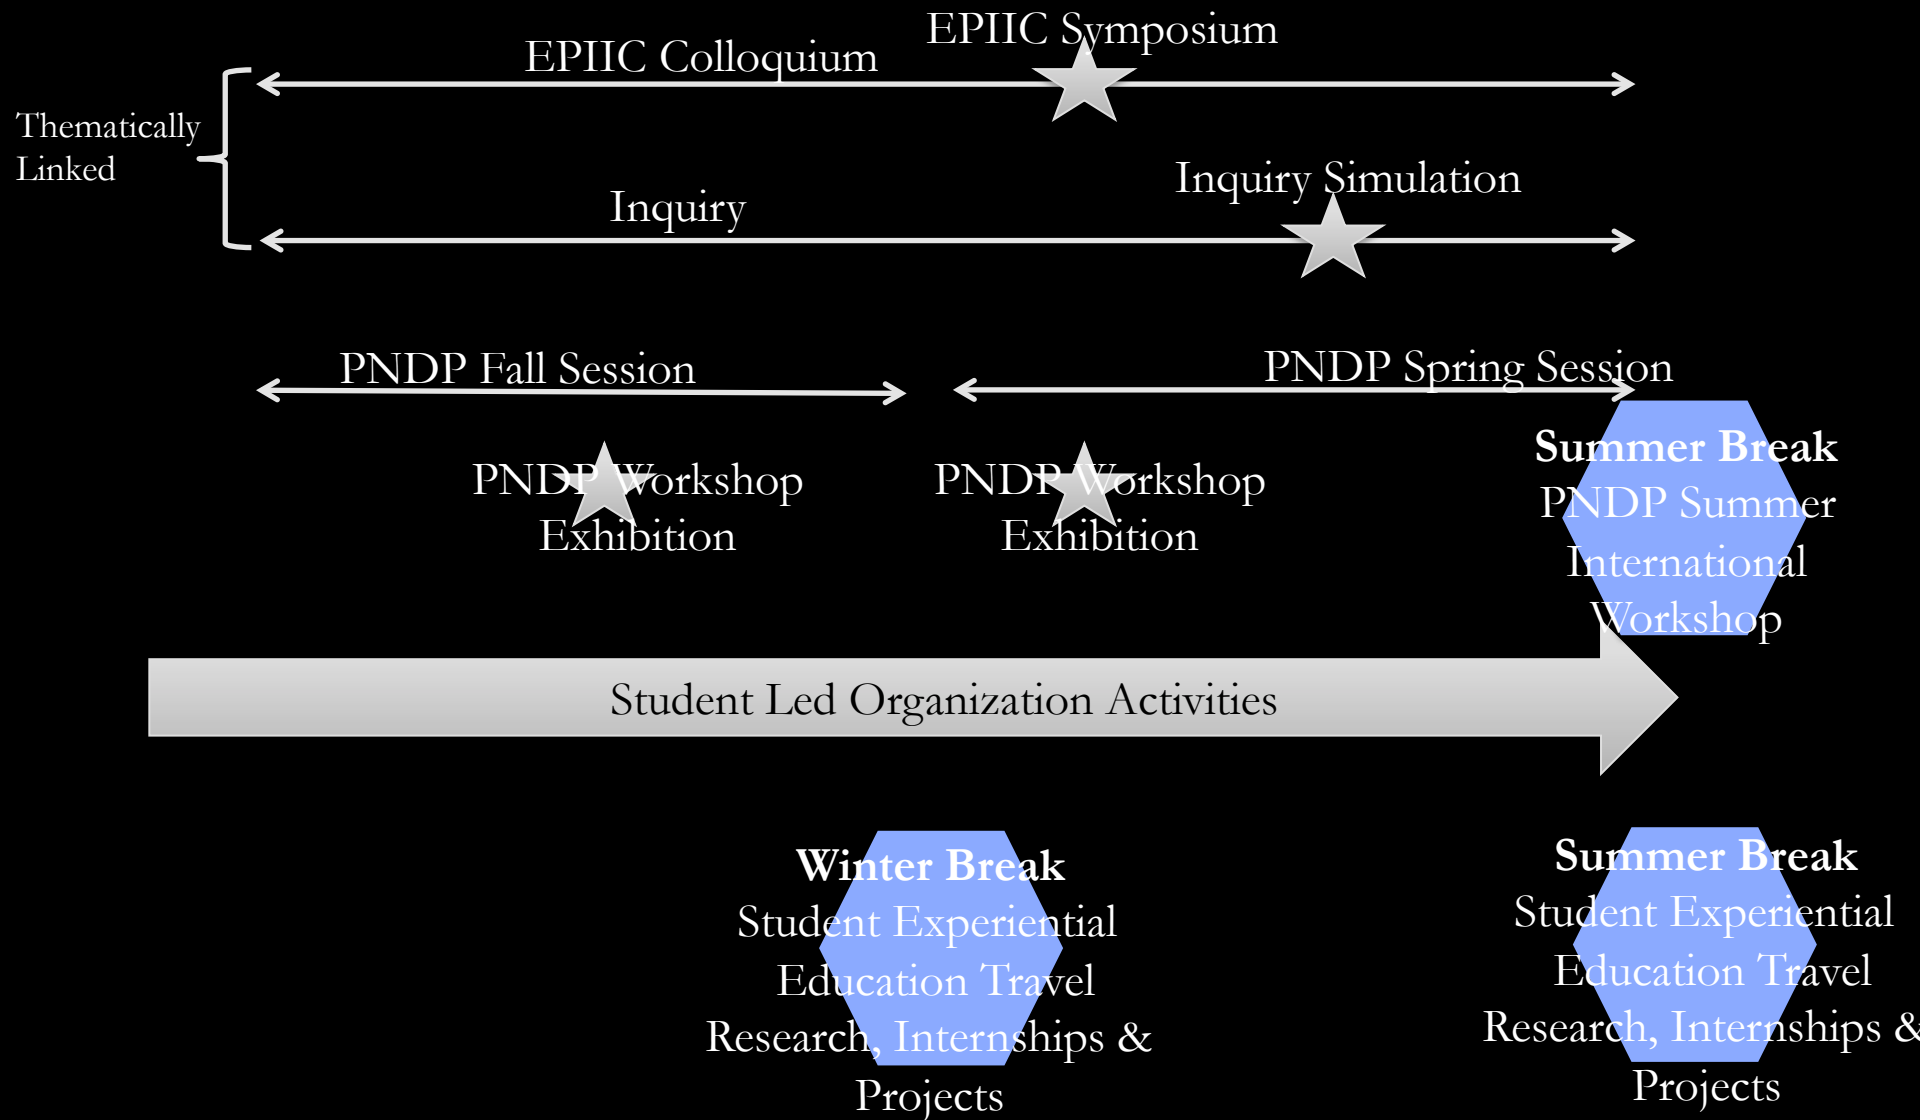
Thematically Linked

EPIIC Colloquium

EPIIC Symposium

Inquiry

Inquiry Simulation

PNDP Fall Session

PNDP Spring Session

PNDP Workshop Exhibition

PNDP Workshop Exhibition

Summer Break
PNDP Summer International Workshop

Student Led Organization Activities

Winter Break
Student Experiential Education Travel Research, Internships & Projects

Summer Break
Student Experiential Education Travel Research, Internships & Projects